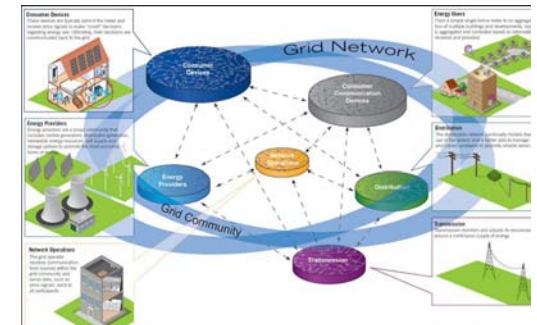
Grid Network

Grid Community

Consumer Devices

Consumer Communication Devices

Network Operations

Energy Providers

Distribution

Transmission

Consumer Devices

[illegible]

Energy Providers

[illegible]

Network Operators

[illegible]

Energy Users

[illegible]

Distribution

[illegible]

Transmission

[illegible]